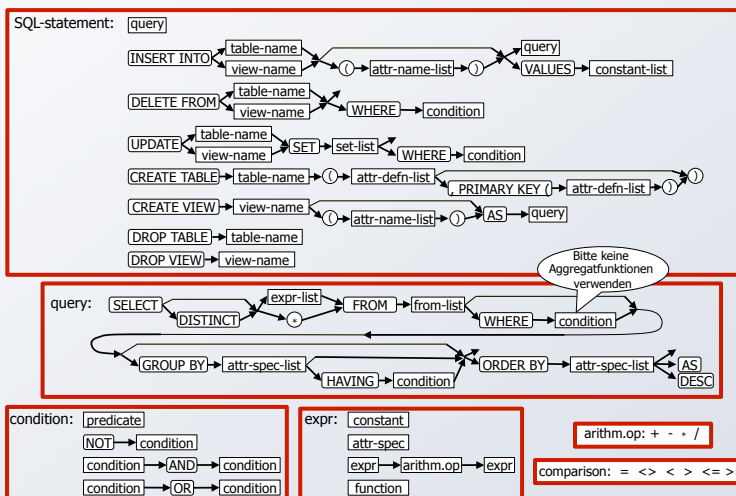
SQL-statement: query

INSERT INTO table-name view-name ( attr-name-list ) query VALUES constant-list

DELETE FROM table-name view-name WHERE condition

UPDATE table-name view-name SET set-list WHERE condition

CREATE TABLE table-name ( attr-defn-list , PRIMARY KEY ( attr-defn-list ) )

CREATE VIEW view-name ( attr-name-list ) AS query

DROP TABLE table-name

DROP VIEW view-name

Bitte keine Aggregatfunktionen verwenden

query: SELECT DISTINCT expr-list * FROM from-list WHERE condition

GROUP BY attr-spec-list HAVING condition ORDER BY attr-spec-list AS DESC

condition: predicate
NOT condition
condition AND condition
condition OR condition

expr: constant
attr-spec
expr arithm.op expr
function

arithm.op: + - * /

comparison: = <> < > <= >